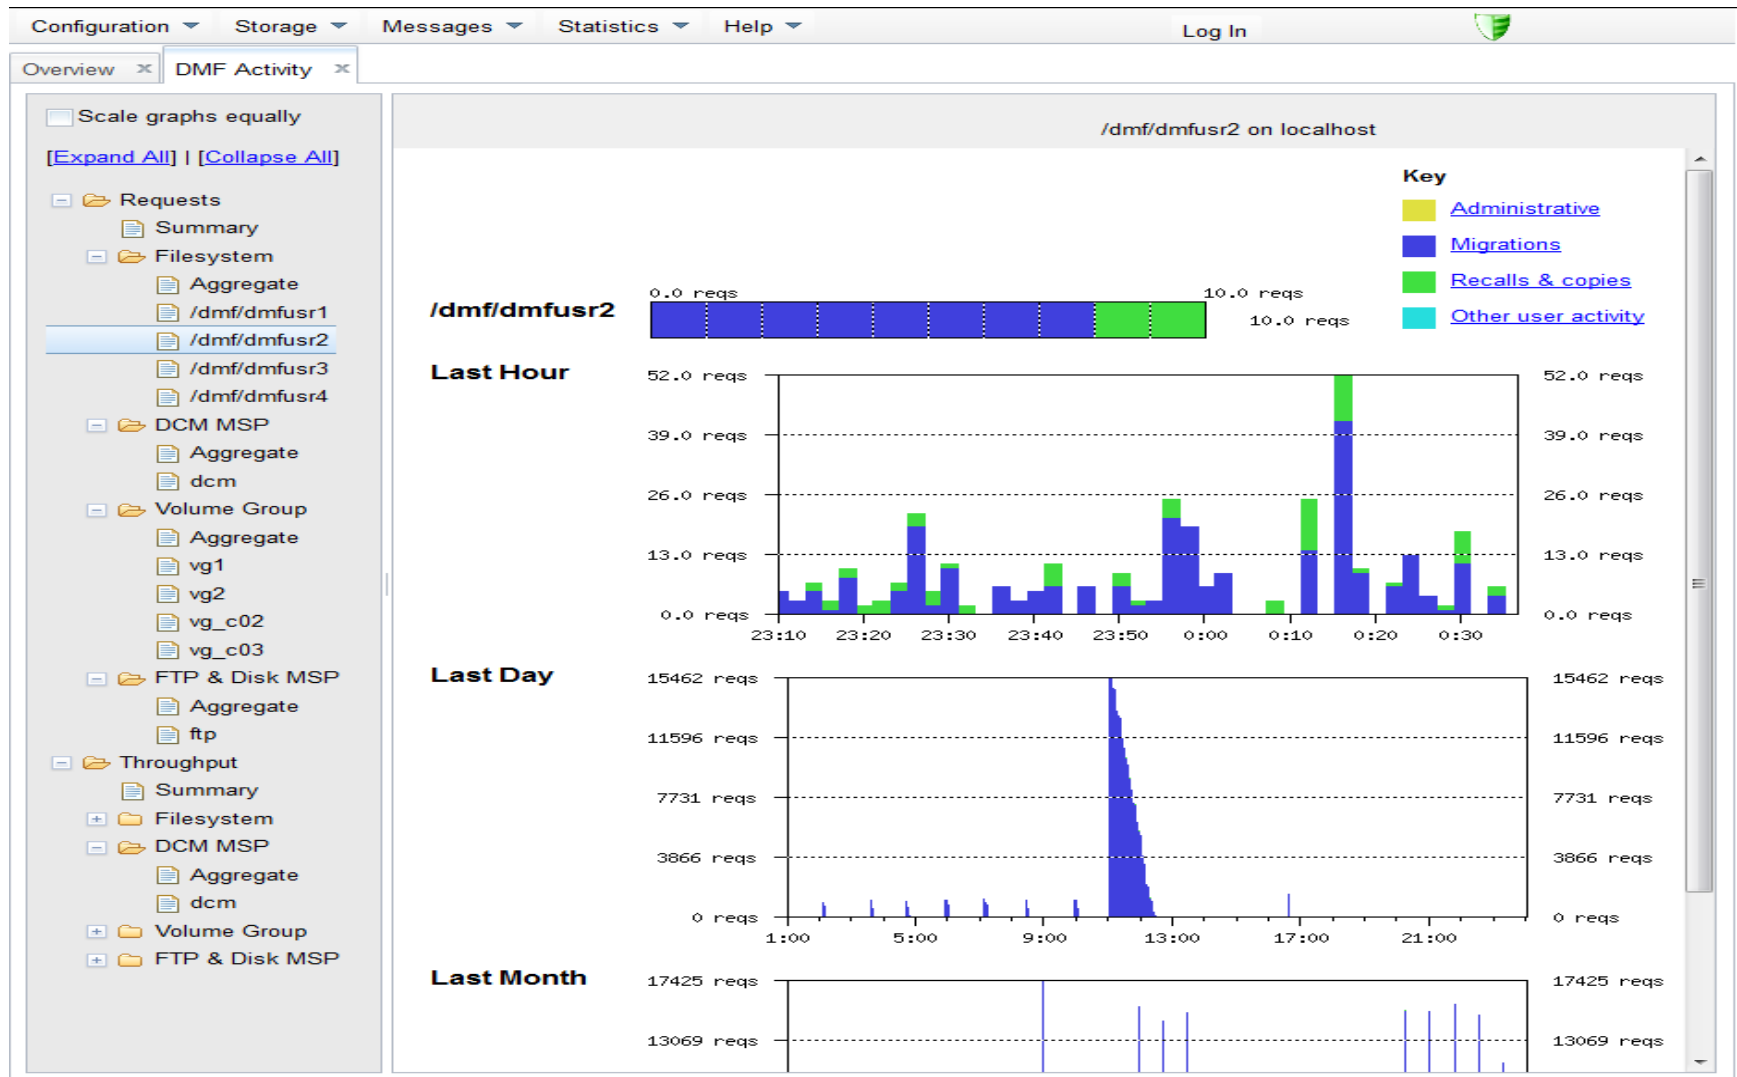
Configuration Storage Messages Statistics Help Log In

Overview DMF Activity

Scale graphs equally

[Expand All] | [Collapse All]

Requests
Summary
Filesystem
Aggregate
/dmf/dmfusr1
/dmf/dmfusr2
/dmf/dmfusr3
/dmf/dmfusr4
DCM MSP
Aggregate
dcm
Volume Group
Aggregate
vg1
vg2
vg_c02
vg_c03
FTP & Disk MSP
Aggregate
ftp
Throughput
Summary
Filesystem
DCM MSP
Aggregate
dcm
Volume Group
FTP & Disk MSP

/dmf/dmfusr2 on localhost

Key
Administrative
Migrations
Recalls & copies
Other user activity

/dmf/dmfusr2
0.0 reqs 10.0 reqs
10.0 reqs

Last Hour
52.0 reqs 39.0 reqs 26.0 reqs 13.0 reqs 0.0 reqs
23:10 23:20 23:30 23:40 23:50 0:00 0:10 0:20 0:30
52.0 reqs 39.0 reqs 26.0 reqs 13.0 reqs 0.0 reqs

Last Day
15462 reqs 11596 reqs 7731 reqs 3866 reqs 0 reqs
1:00 5:00 9:00 13:00 17:00 21:00
15462 reqs 11596 reqs 7731 reqs 3866 reqs 0 reqs

Last Month
17425 reqs 13069 reqs
17425 reqs 13069 reqs